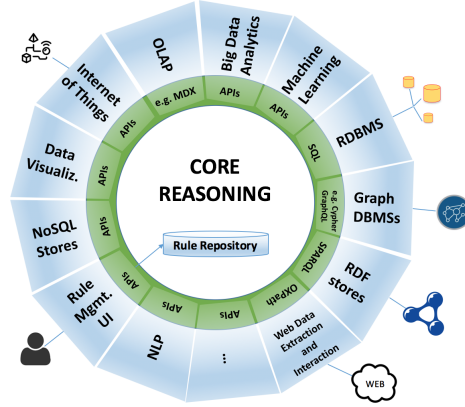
OLAP

Big Data Analytics

Machine Learning

RDBMS

Graph DBMSs

RDF stores

Web Data Extraction and Interaction

WEB

...

NLP

Rule Mgmt. UI

NoSQL Stores

Data Visualiz.

Internet of Things

e.g. MDX

APIs

APIs

SQL

e.g. Cypher GraphQL

SPARQL

OXPath

APIs

APIs

APIs

APIs

APIs

APIs

CORE REASONING

Rule Repository